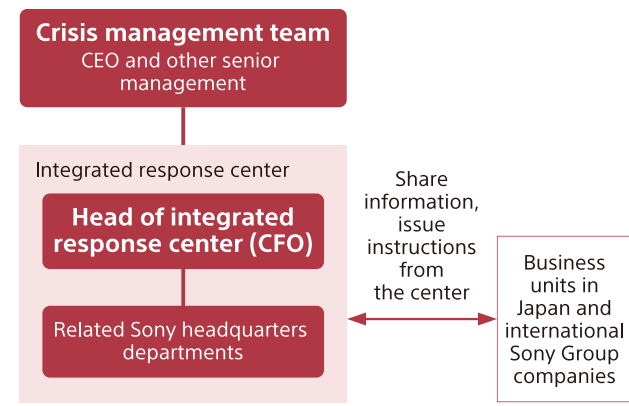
Crisis management team
CEO and other senior management

Integrated response center

Head of integrated response center (CFO)

Related Sony headquarters departments

Share information, issue instructions from the center

Business units in Japan and international Sony Group companies